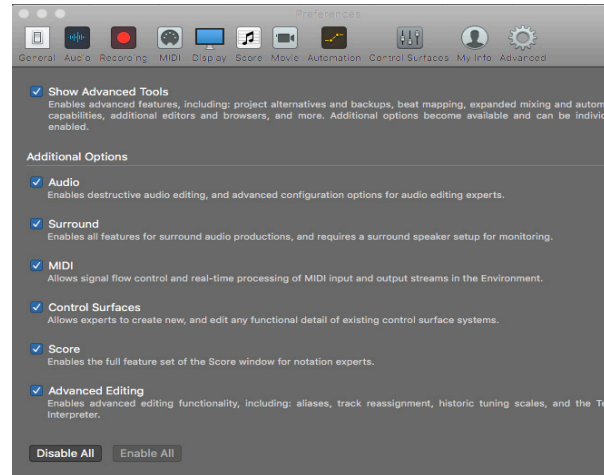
Preferences

General Audio Recording MIDI Display Score Movie Automation Control Surfaces My Info Advanced

Show Advanced Tools
Enables advanced features, including: project alternatives and backups, beat mapping, expanded mixing and autom capabilities, additional editors and browsers, and more. Additional options become available and can be indivi enabled.

Additional Options

Audio
Enables destructive audio editing, and advanced configuration options for audio editing experts.

Surround
Enables all features for surround audio productions, and requires a surround speaker setup for monitoring.

MIDI
Allows signal flow control and real-time processing of MIDI input and output streams in the Environment.

Control Surfaces
Allows experts to create new, and edit any functional detail of existing control surface systems.

Score
Enables the full feature set of the Score window for notation experts.

Advanced Editing
Enables advanced editing functionality, including: aliases, track reassignment, historic tuning scales, and the Te Interpreter.

Disable All Enable All